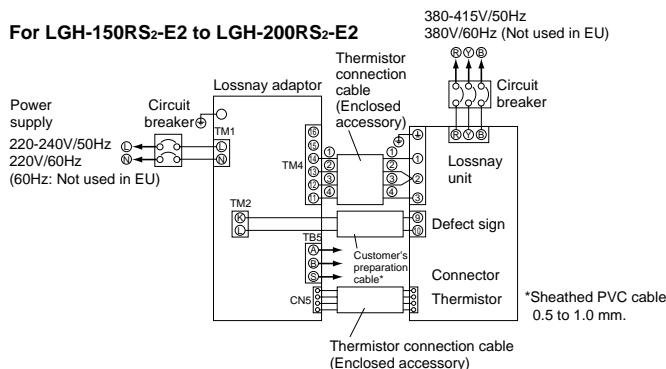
For LGH-150RS$_2$-E2 to LGH-200RS$_2$-E2

380-415V/50Hz
380V/60Hz (Not used in EU)

R Y B

Circuit breaker

Thermistor connection cable (Enclosed accessory)

Lossnay adaptor

Power supply

Circuit breaker

220-240V/50Hz
220V/60Hz
(60Hz: Not used in EU)

L
N

TM1
L
N

TM4
6
5
4
3
2
1

1
2
3
4

4
1
2
3

R Y B

Lossnay unit

TM2
K
L

9
10

Defect sign

TB5
A
B
S

Customer's preparation cable*

Connector

CN5

Thermistor

*Sheathed PVC cable 0.5 to 1.0 mm.

Thermistor connection cable (Enclosed accessory)